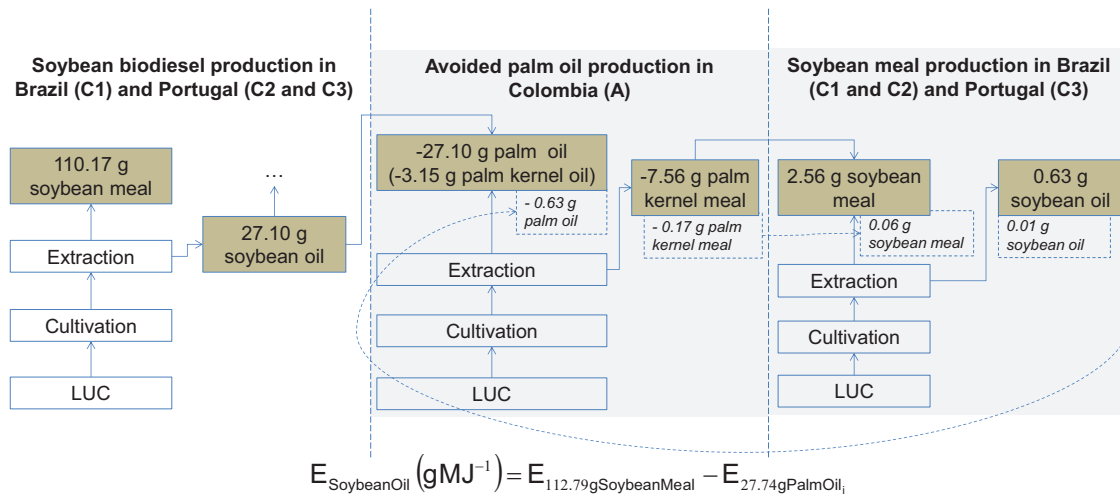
Soybean biodiesel production in Brazil (C1) and Portugal (C2 and C3)

Avoided palm oil production in Colombia (A)

Soybean meal production in Brazil (C1 and C2) and Portugal (C3)

110.17 g soybean meal

…

Extraction

27.10 g soybean oil

Cultivation

LUC

-27.10 g palm oil (-3.15 g palm kernel oil)

- 0.63 g palm oil

-7.56 g palm kernel meal

- 0.17 g palm kernel meal

Extraction

Cultivation

LUC

2.56 g soybean meal

0.06 g soybean meal

0.63 g soybean oil

0.01 g soybean oil

Extraction

Cultivation

LUC

$E_{SoybeanOil}\left(gMJ^{-1}\right)=E_{112.79gSoybeanMeal}-E_{27.74gPalmOil_i}$